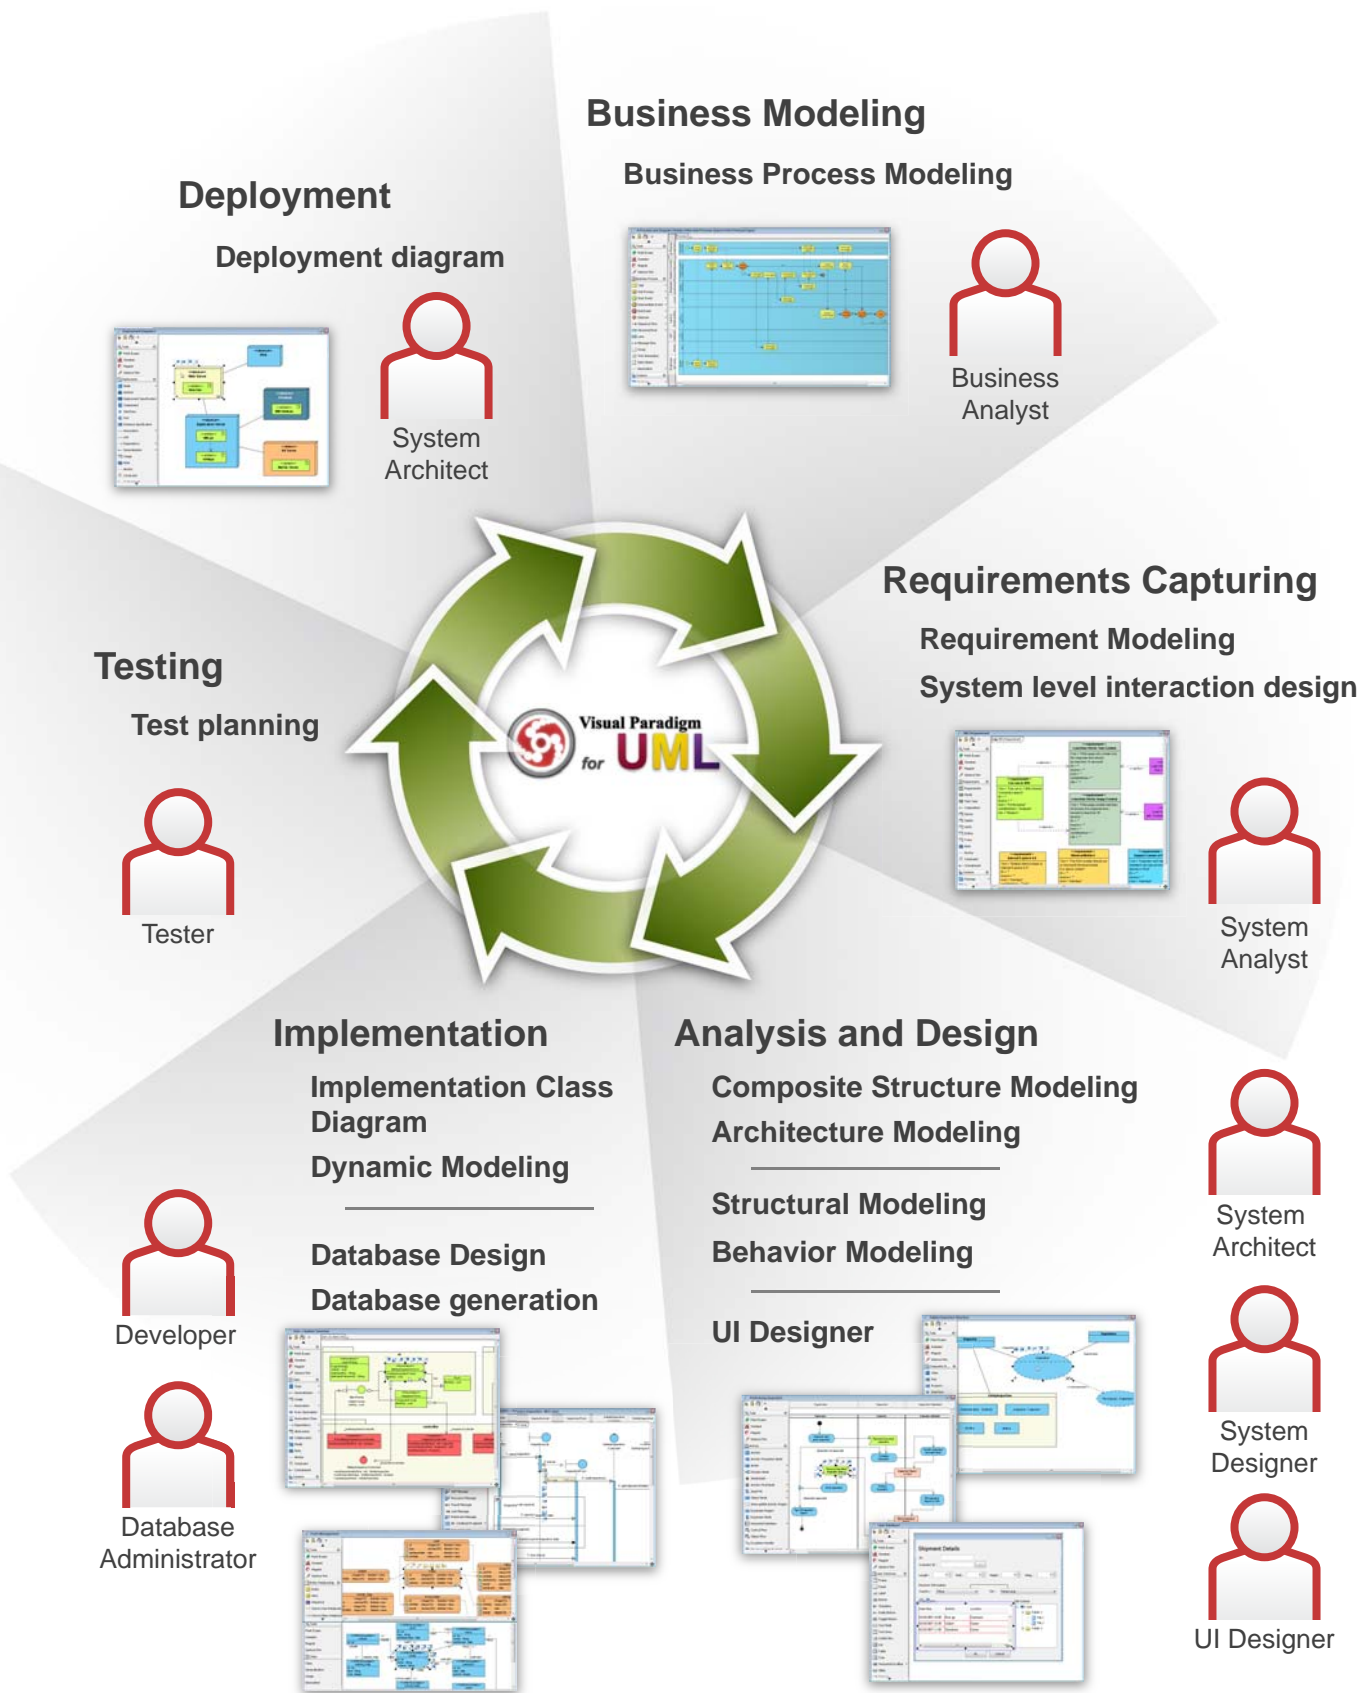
Business Modeling

Business Process Modeling

Business Analyst

Deployment

Deployment diagram

System Architect

Requirements Capturing

Requirement Modeling

System level interaction design

System Analyst

Testing

Test planning

Tester

Visual Paradigm for UML

Implementation

Implementation Class Diagram

Dynamic Modeling

Database Design

Database generation

Developer

Database Administrator

Analysis and Design

Composite Structure Modeling

Architecture Modeling

Structural Modeling

Behavior Modeling

UI Designer

System Architect

System Designer

UI Designer